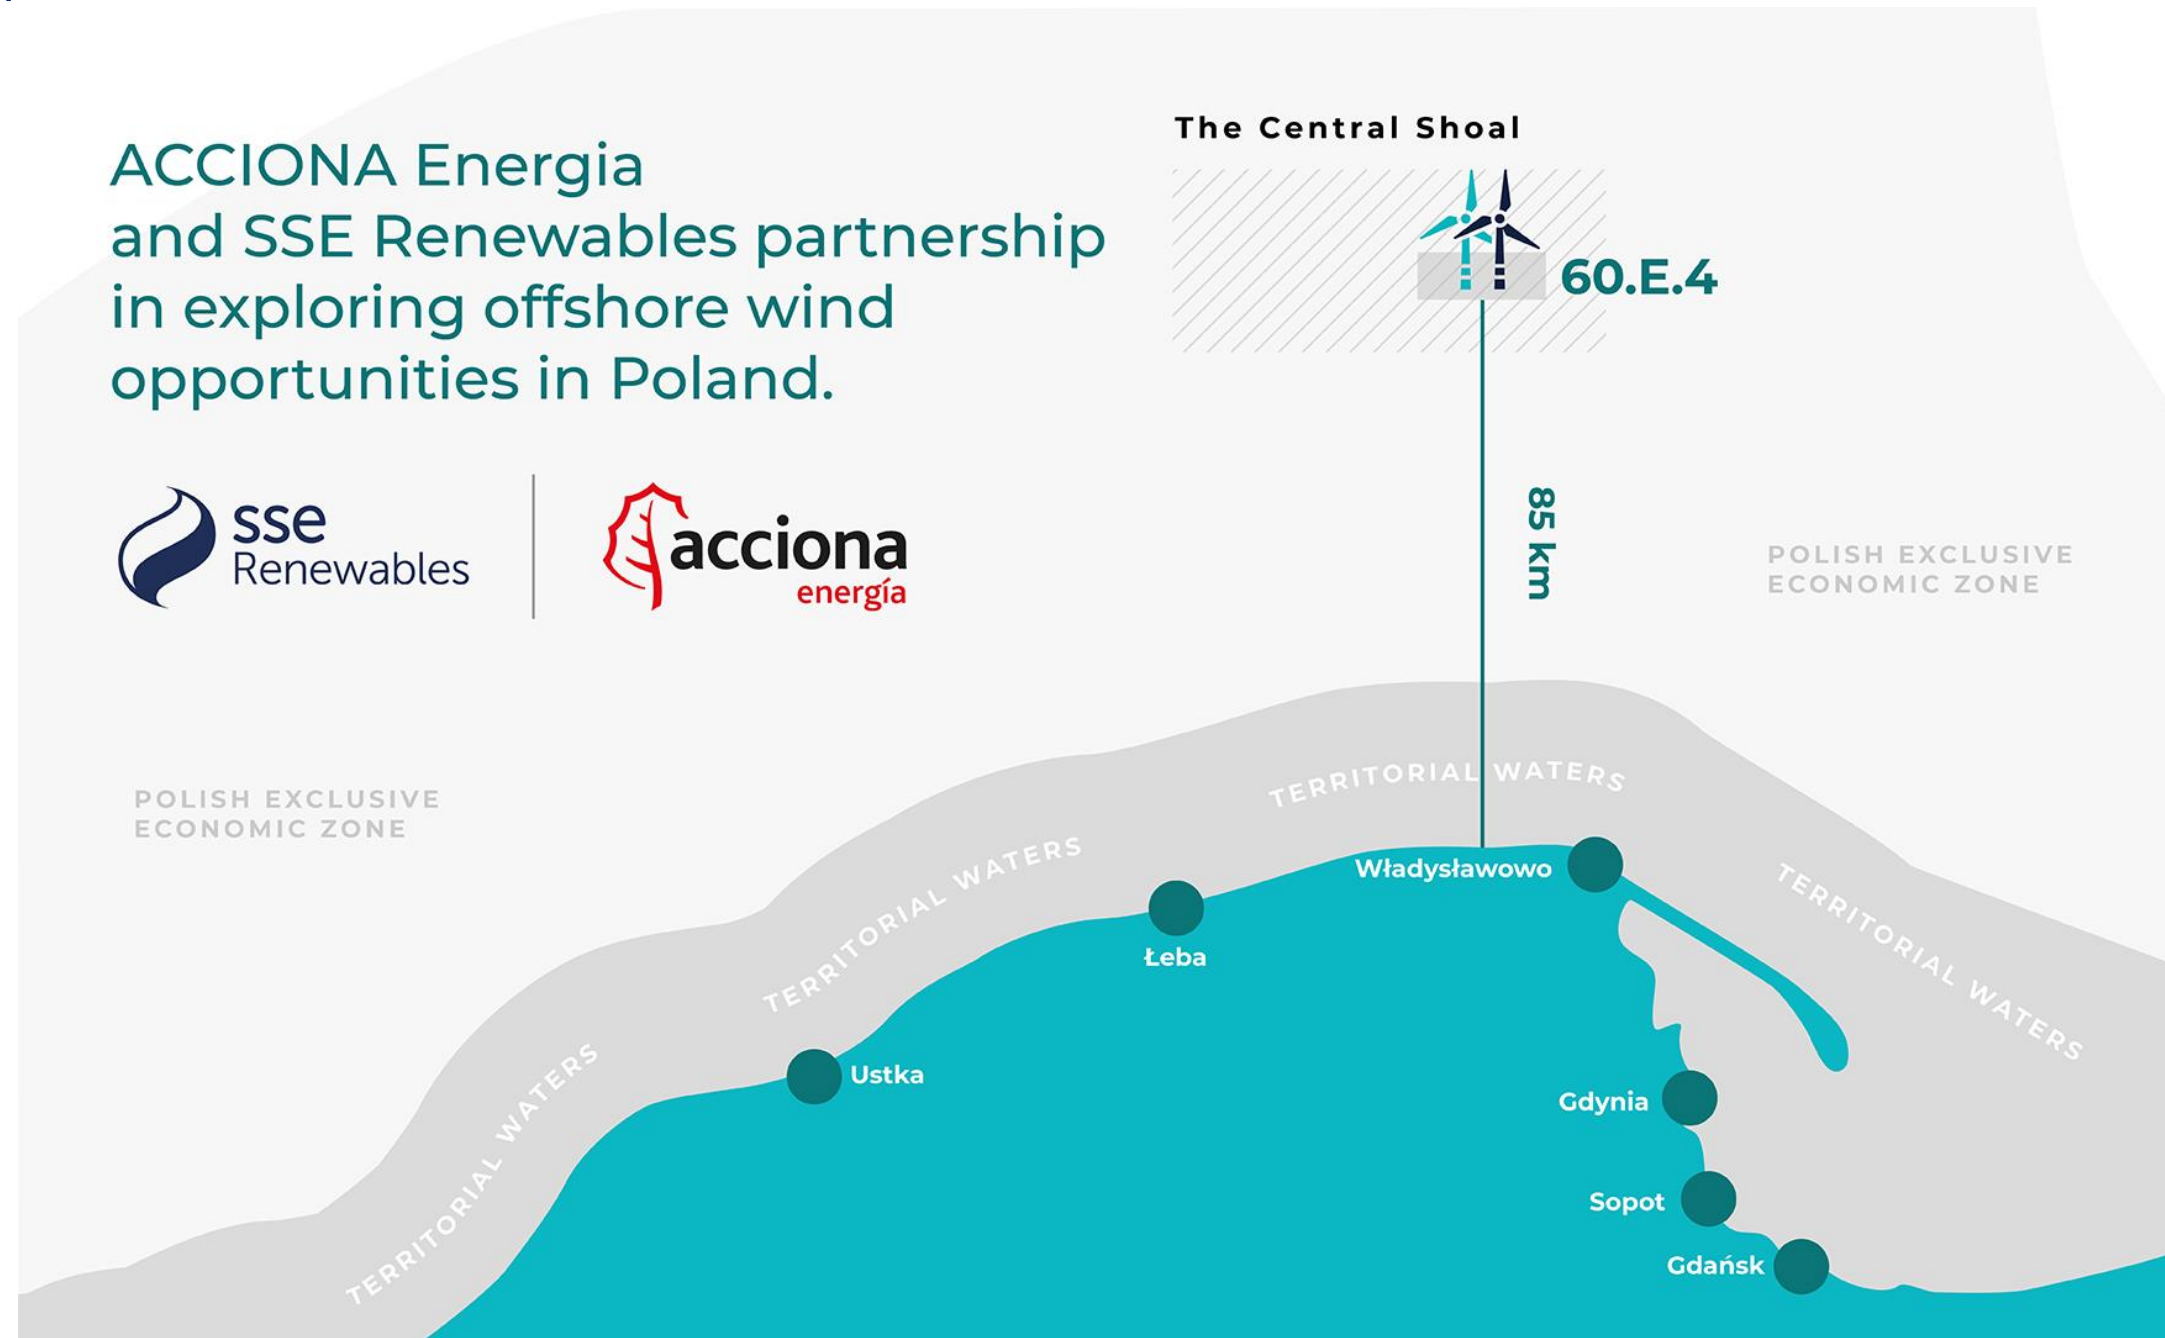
ACCIONA Energia and SSE Renewables partnership in exploring offshore wind opportunities in Poland.

sse Renewables

acciona energía

The Central Shoal

60.E.4

85 km

POLISH EXCLUSIVE ECONOMIC ZONE

POLISH EXCLUSIVE ECONOMIC ZONE

TERRITORIAL WATERS

TERRITORIAL WATERS

TERRITORIAL WATERS

TERRITORIAL WATERS

Władysławowo

Łeba

Ustka

Gdynia

Sopot

Gdańsk